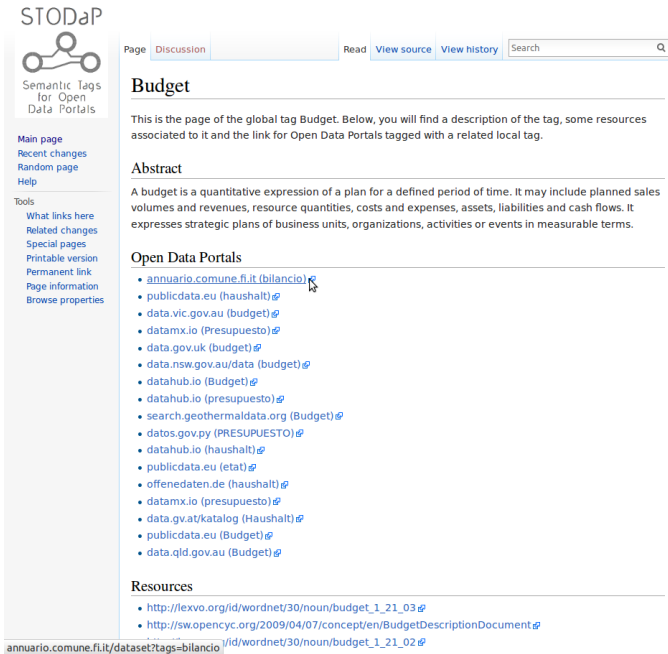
STODaP

Semantic Tags for Open Data Portals

Main page
Recent changes
Random page
Help

Tools
What links here
Related changes
Special pages
Printable version
Permanent link
Page information
Browse properties

Page Discussion

Read View source View history Search

Budget

This is the page of the global tag Budget. Below, you will find a description of the tag, some resources associated to it and the link for Open Data Portals tagged with a related local tag.

Abstract

A budget is a quantitative expression of a plan for a defined period of time. It may include planned sales volumes and revenues, resource quantities, costs and expenses, assets, liabilities and cash flows. It expresses strategic plans of business units, organizations, activities or events in measurable terms.

Open Data Portals

- annuario.comune.fi.it (bilancio)
- publicdata.eu (haushalt)
- data.vic.gov.au (budget)
- datamx.io (Presupuesto)
- data.gov.uk (budget)
- data.nsw.gov.au/data (budget)
- datahub.io (Budget)
- datahub.io (presupuesto)
- search.geothermaldata.org (Budget)
- datos.gov.py (PRESUPUESTO)
- datahub.io (haushalt)
- publicdata.eu (etat)
- offenedaten.de (haushalt)
- datamx.io (presupuesto)
- data.gv.at/katalog (Haushalt)
- publicdata.eu (Budget)
- data.qld.gov.au (Budget)

Resources

- http://lexvo.org/id/wordnet/30/noun/budget_1_21_03
- http://sw.opencyc.org/2009/04/07/concept/en/BudgetDescriptionDocument
- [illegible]/id/wordnet/30/noun/budget_1_21_02

annuario.comune.fi.it/dataset?tags=bilancio